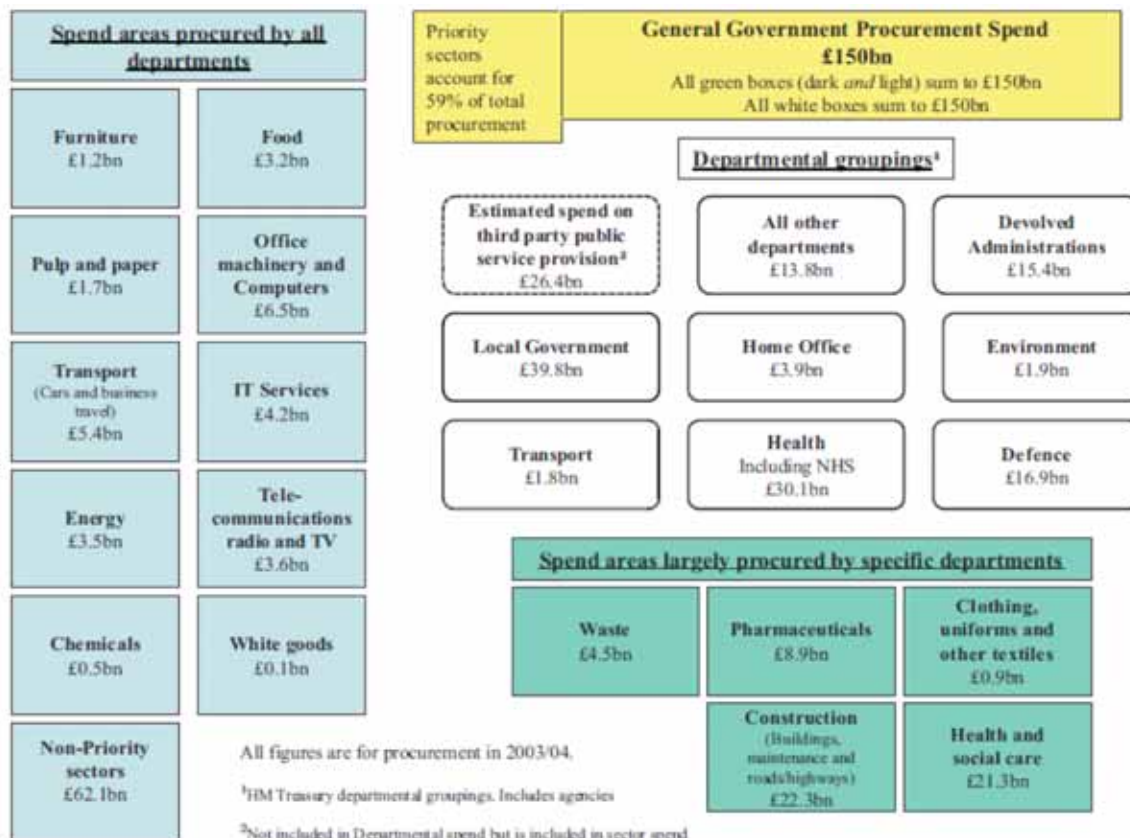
Spend areas procured by all departments

Furniture
£1.2bn

Food
£3.2bn

Pulp and paper
£1.7bn

Office machinery and Computers
£6.5bn

Transport
(Cars and business travel)
£5.4bn

IT Services
£4.2bn

Energy
£3.5bn

Telecommunications radio and TV
£3.6bn

Chemicals
£0.5bn

White goods
£0.1bn

Non-Priority sectors
£62.1bn

Priority sectors account for 59% of total procurement

General Government Procurement Spend
£150bn
All green boxes (dark *and* light) sum to £150bn
All white boxes sum to £150bn

Departmental groupings¹

Estimated spend on third party public service provision²
£26.4bn

All other departments
£13.8bn

Devolved Administrations
£15.4bn

Local Government
£39.8bn

Home Office
£3.9bn

Environment
£1.9bn

Transport
£1.8bn

Health
Including NHS
£30.1bn

Defence
£16.9bn

Spend areas largely procured by specific departments

Waste
£4.5bn

Pharmaceuticals
£8.9bn

Clothing, uniforms and other textiles
£0.9bn

Construction
(Buildings, maintenance and roads/highways)
£22.3bn

Health and social care
£21.3bn

All figures are for procurement in 2003/04.

¹HM Treasury departmental groupings. Includes agencies

²Not included in Departmental spend but is included in sector spend